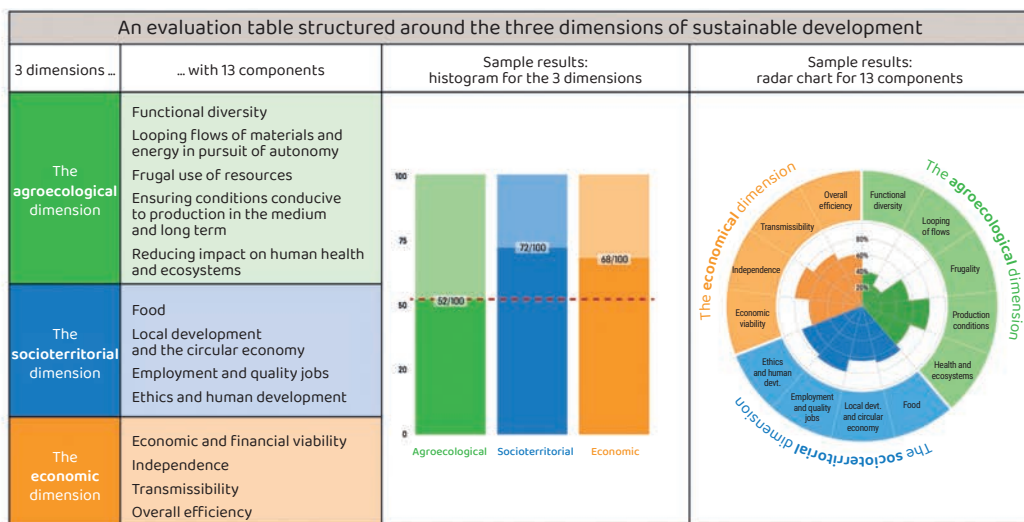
An evaluation table structured around the three dimensions of sustainable development

| 3 dimensions ... | ... with 13 components | Sample results: histogram for the 3 dimensions | Sample results: radar chart for 13 components |
|---|---|---|---|
| The **agroecological** dimension | Functional diversity<br>Looping flows of materials and energy in pursuit of autonomy<br>Frugal use of resources<br>Ensuring conditions conducive to production in the medium and long term<br>Reducing impact on human health and ecosystems | | |
| The **socioterritorial** dimension | Food<br>Local development and the circular economy<br>Employment and quality jobs<br>Ethics and human development | | |
| The **economic** dimension | Economic and financial viability<br>Independence<br>Transmissibility<br>Overall efficiency | | |

100
75
50
20
0
52/100
72/100
68/100
Agroecological
Socioterritorial
Economic

The **economical** dimension
The **agroecological** dimension
The **socioterritorial** dimension
Functional diversity
Looping of flows
Frugality
Production conditions
Health and ecosystems
Food
Local devt. and circular economy
Employment and quality jobs
Ethics and human devt.
Economic viability
Independence
Transmissibility
Overall efficiency
80%
60%
40%
20%